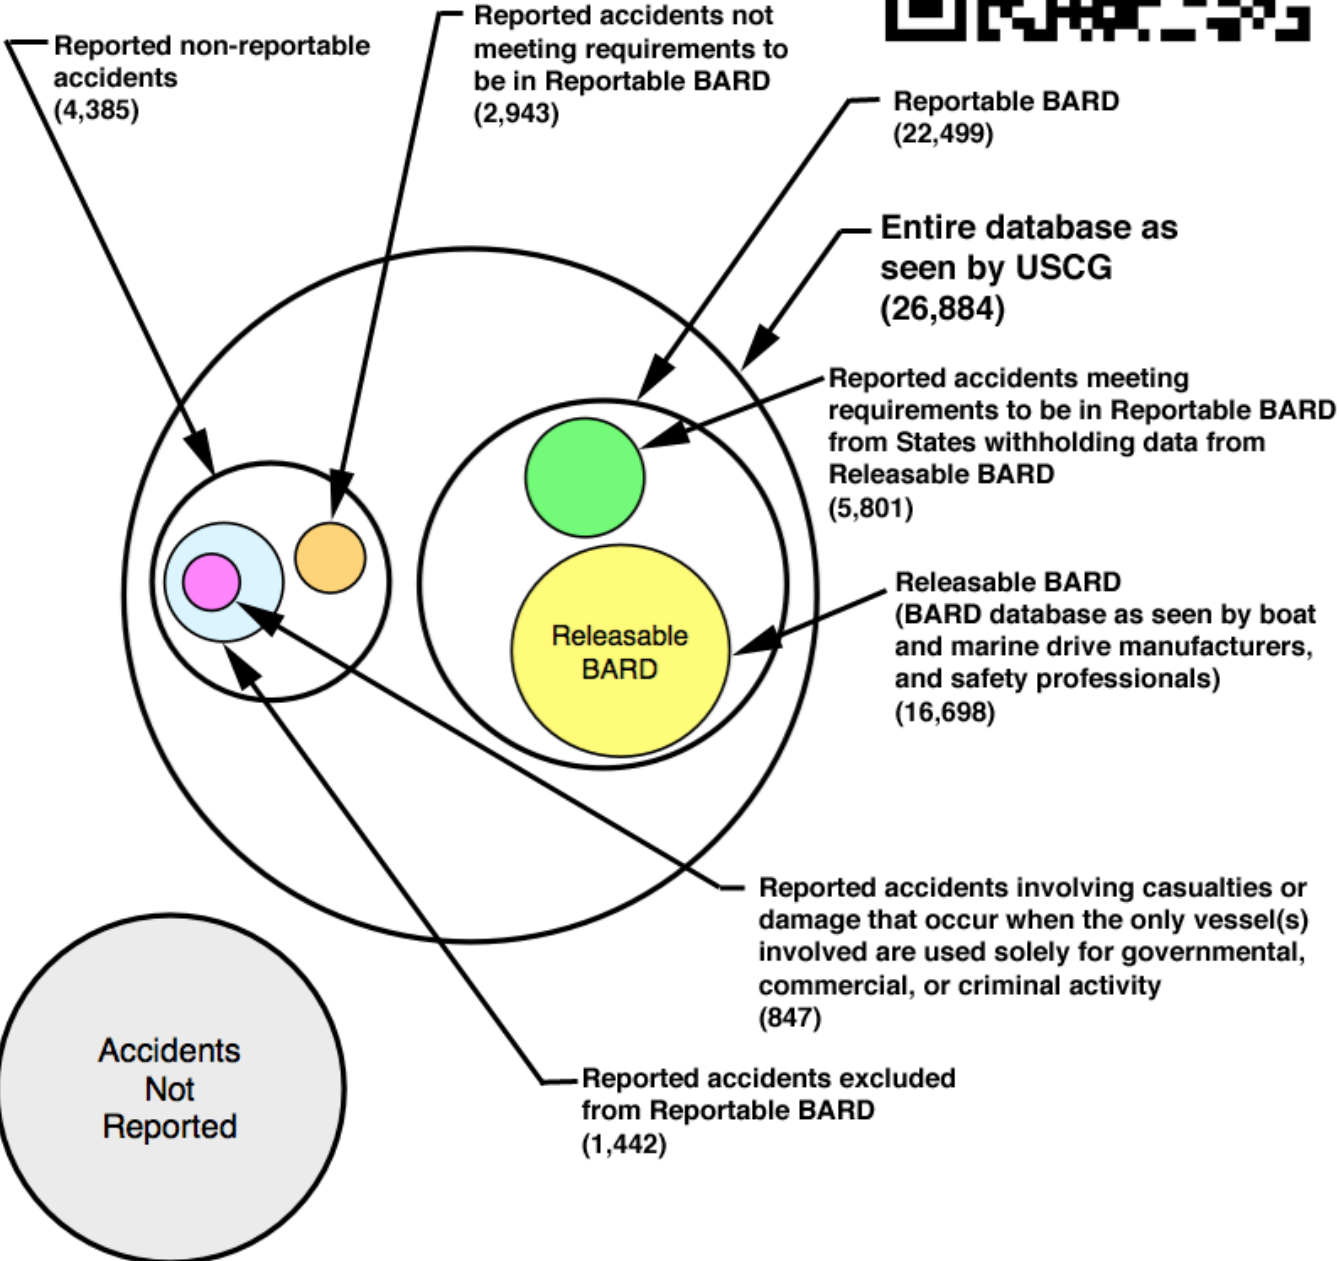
Reported non-reportable accidents (4,385)

Reported accidents not meeting requirements to be in Reportable BARD (2,943)

Reportable BARD (22,499)

Entire database as seen by USCG (26,884)

Reported accidents meeting requirements to be in Reportable BARD from States withholding data from Releasable BARD (5,801)

Releasable BARD

Releasable BARD (BARD database as seen by boat and marine drive manufacturers, and safety professionals) (16,698)

Reported accidents involving casualties or damage that occur when the only vessel(s) involved are used solely for governmental, commercial, or criminal activity (847)

Accidents Not Reported

Reported accidents excluded from Reportable BARD (1,442)